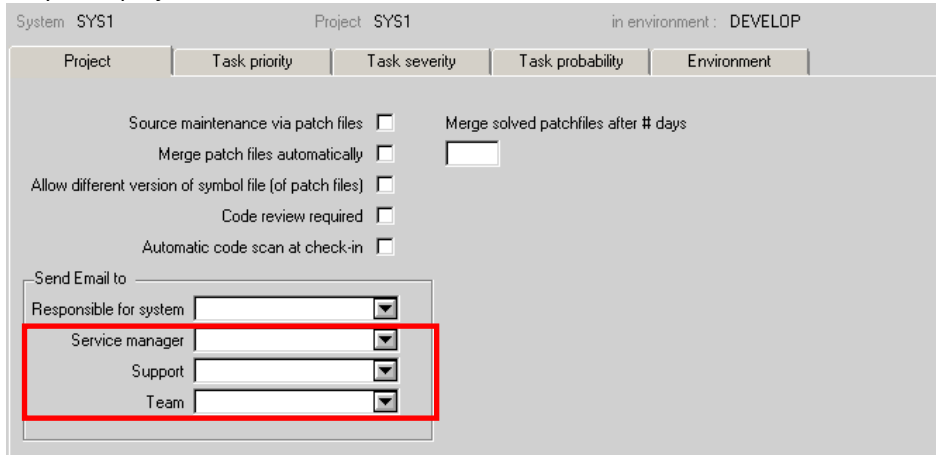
System SYS1 Project SYS1 in environment : DEVELOP

Project | Task priority | Task severity | Task probability | Environment

Source maintenance via patch files

Merge patch files automatically

Allow different version of symbol file (of patch files)

Code review required

Automatic code scan at check-in

Merge solved patchfiles after # days

Send Email to

Responsible for system

Service manager

Support

Team